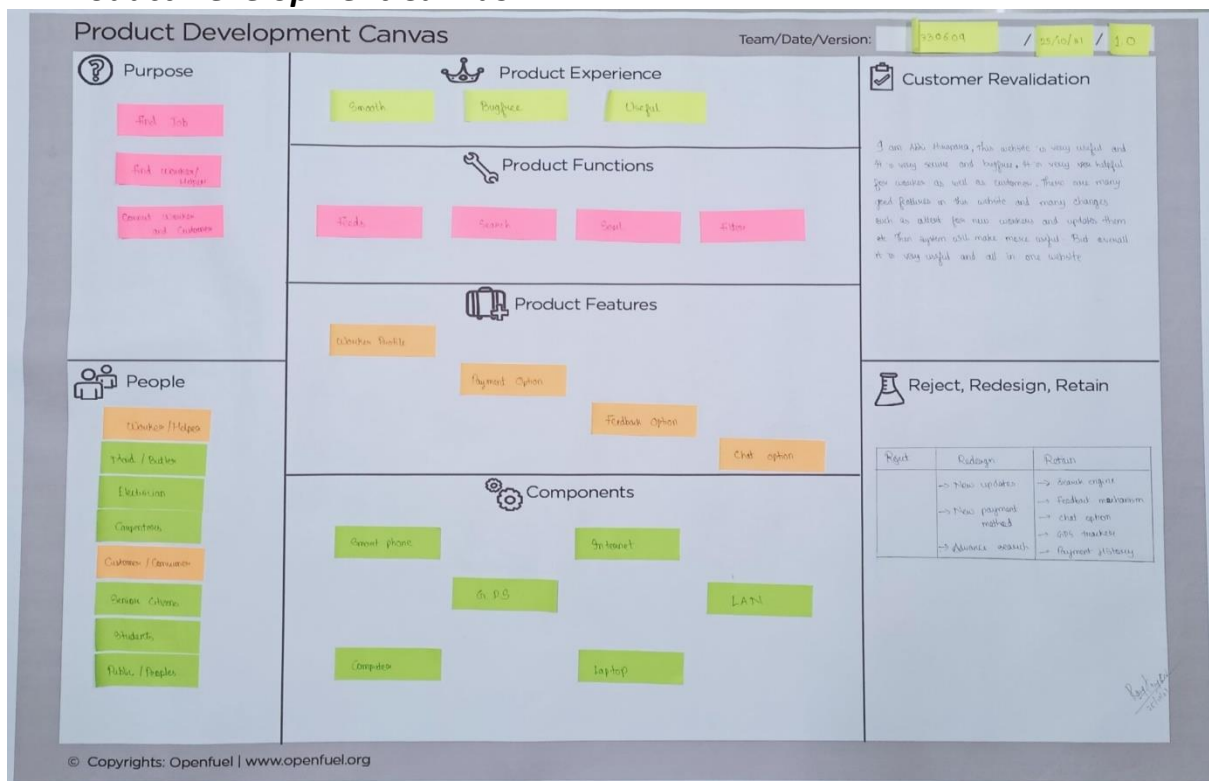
Product Development Canvas

Team/Date/Version: 130609 / 25/10/21 / 1.0

Purpose

Find Job

Find Worker/Helper

Connect Worker and Customer

Product Experience

Smooth

Bugfree

Useful

Product Functions

Finds

Search

Sort

Filter

Product Features

Worker Profile

Payment Option

Feedback Option

Chat option

People

Worker/Helper

Maid / Butler

Electrician

Carpenters

Customer / Consumer

Senior Citizens

Students

Public / Peoples

Components

Smart phone

Internet

G.P.S

LAN

Computer

Laptop

Customer Revalidation

I am Mr. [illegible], this website is very useful and it is very secure and bugfree. It is very very helpful for workers as well as customers. There are many good features in the website and many changes such as alert for new workers and updates them etc. This system will make more useful. But overall it is very useful and all in one website.

Reject, Redesign, Retain

| Reject | Redesign | Retain |
|---|---|---|
| | → New updates<br>→ New payment method<br>→ Advance search | → Search engine<br>→ Feedback mechanism<br>→ chat option<br>→ GPS tracker<br>→ Payment History |

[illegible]

© Copyrights: Openfuel | www.openfuel.org